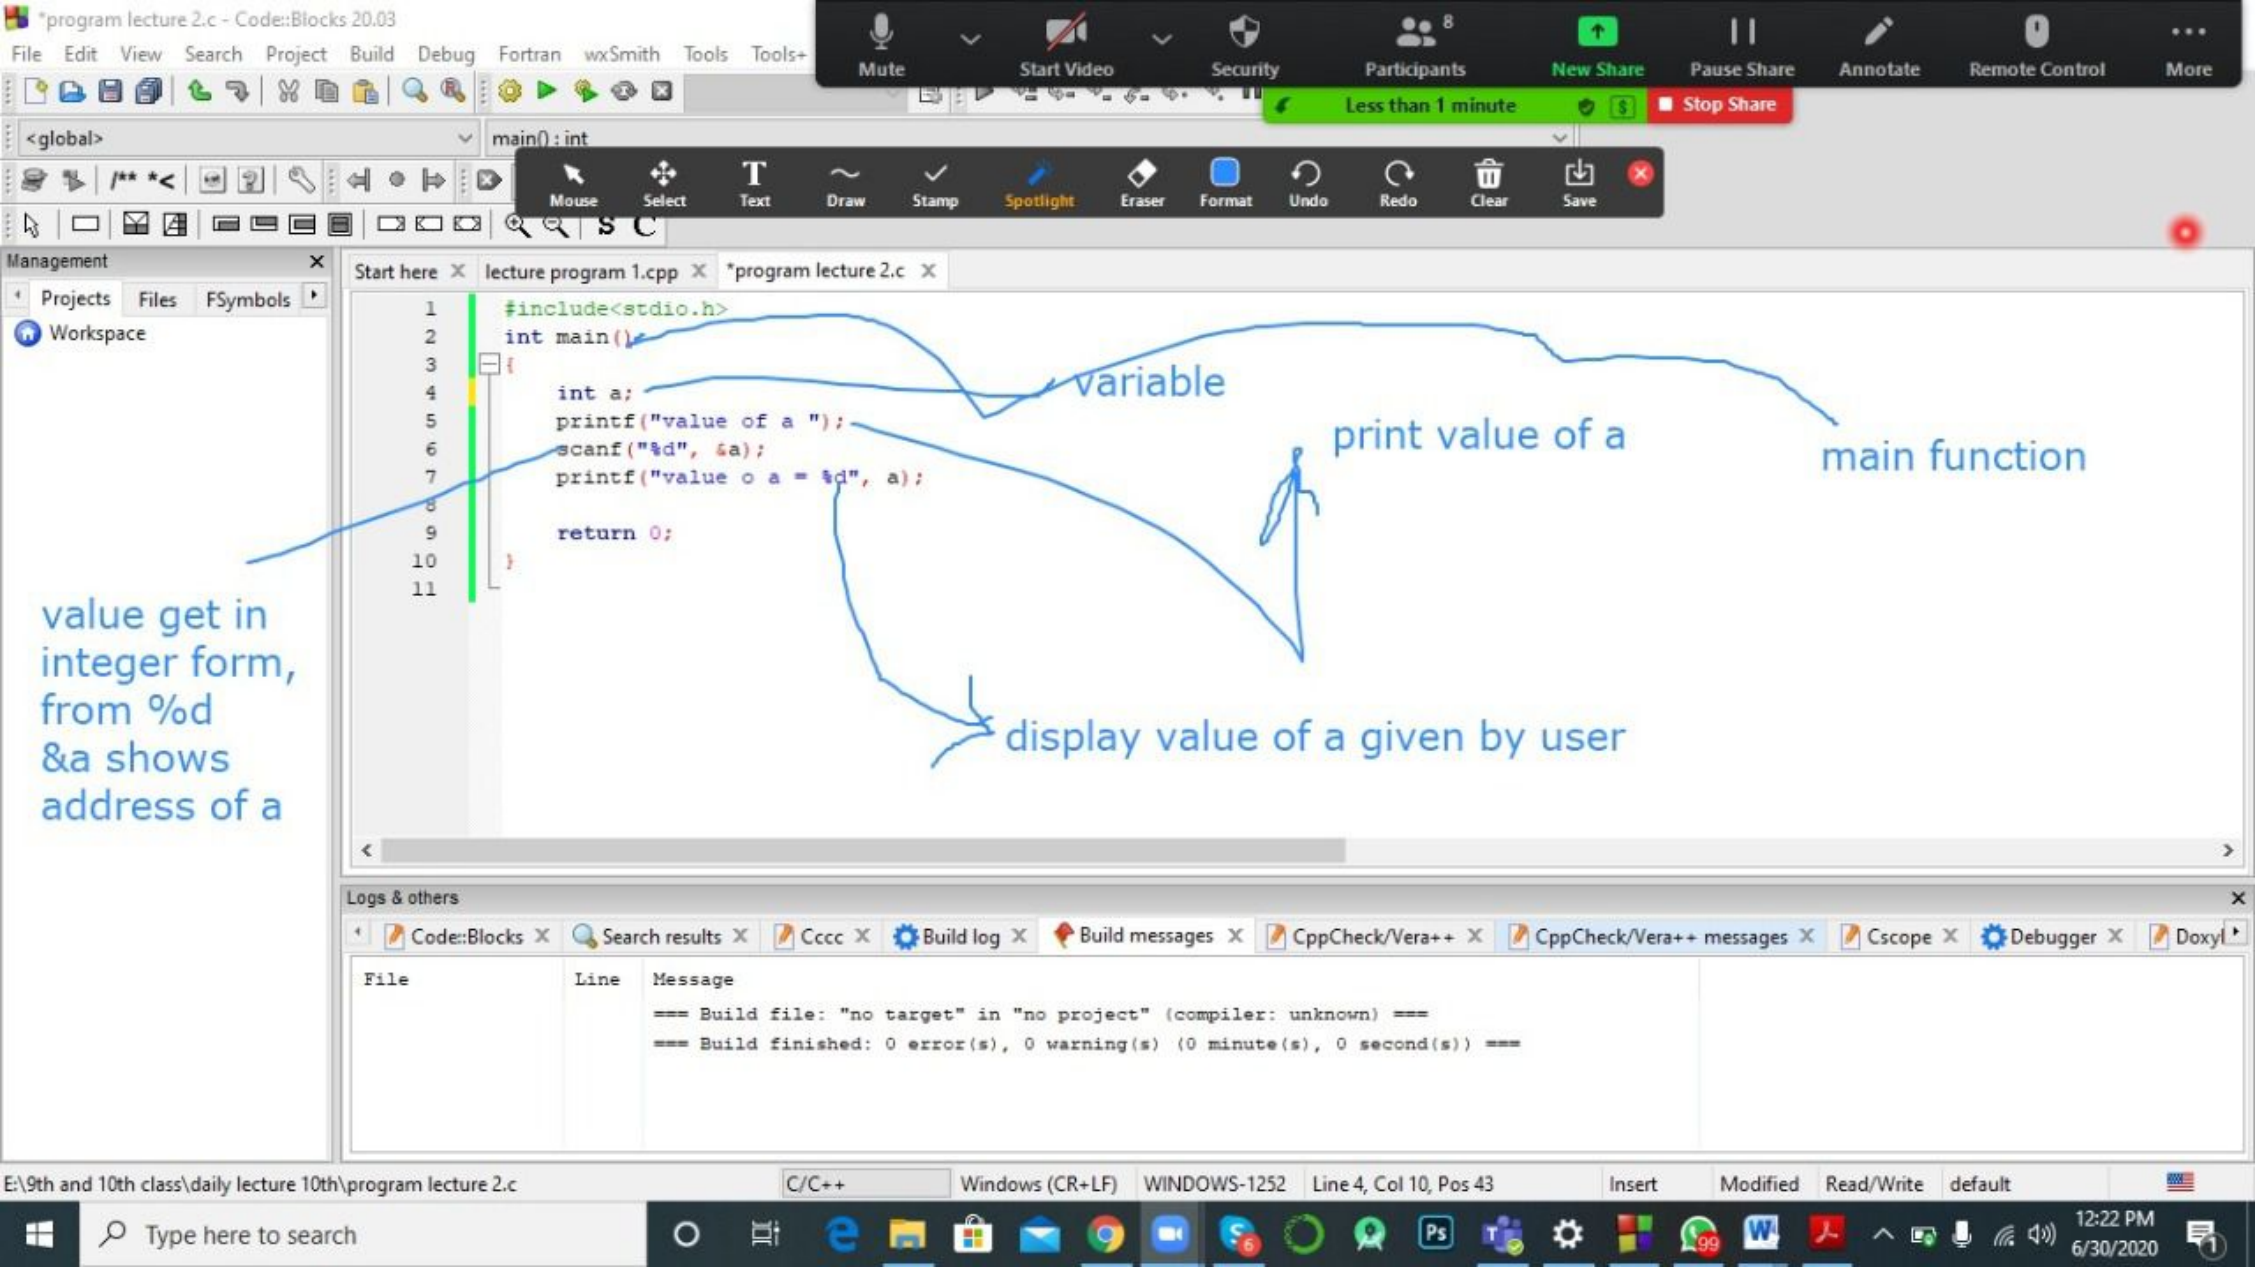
*program lecture 2.c - Code::Blocks 20.03

File Edit View Search Project Build Debug Fortran wxSmith Tools Tools+

Mute Start Video Security Participants 8 New Share Pause Share Annotate Remote Control More

Less than 1 minute Stop Share

<global> main() : int

Mouse Select Text Draw Stamp Spotlight Eraser Format Undo Redo Clear Save

Management
Projects Files FSymbols
Workspace

Start here | lecture program 1.cpp | *program lecture 2.c

1 #include<stdio.h>
2 int main()
3 {
4 int a;
5 printf("value of a ");
6 scanf("%d", &a);
7 printf("value o a = %d", a);
8
9 return 0;
10 }
11

variable

print value of a

main function

value get in integer form, from %d
&a shows address of a

display value of a given by user

Logs & others

Code::Blocks | Search results | Cccc | Build log | Build messages | CppCheck/Vera++ | CppCheck/Vera++ messages | Cscope | Debugger | Doxyl

| File | Line | Message |
|---|---|---|
| | | === Build file: "no target" in "no project" (compiler: unknown) === |
| | | === Build finished: 0 error(s), 0 warning(s) (0 minute(s), 0 second(s)) === |

E:\9th and 10th class\daily lecture 10th\program lecture 2.c C/C++ Windows (CR+LF) WINDOWS-1252 Line 4, Col 10, Pos 43 Insert Modified Read/Write default

Type here to search 12:22 PM 6/30/2020